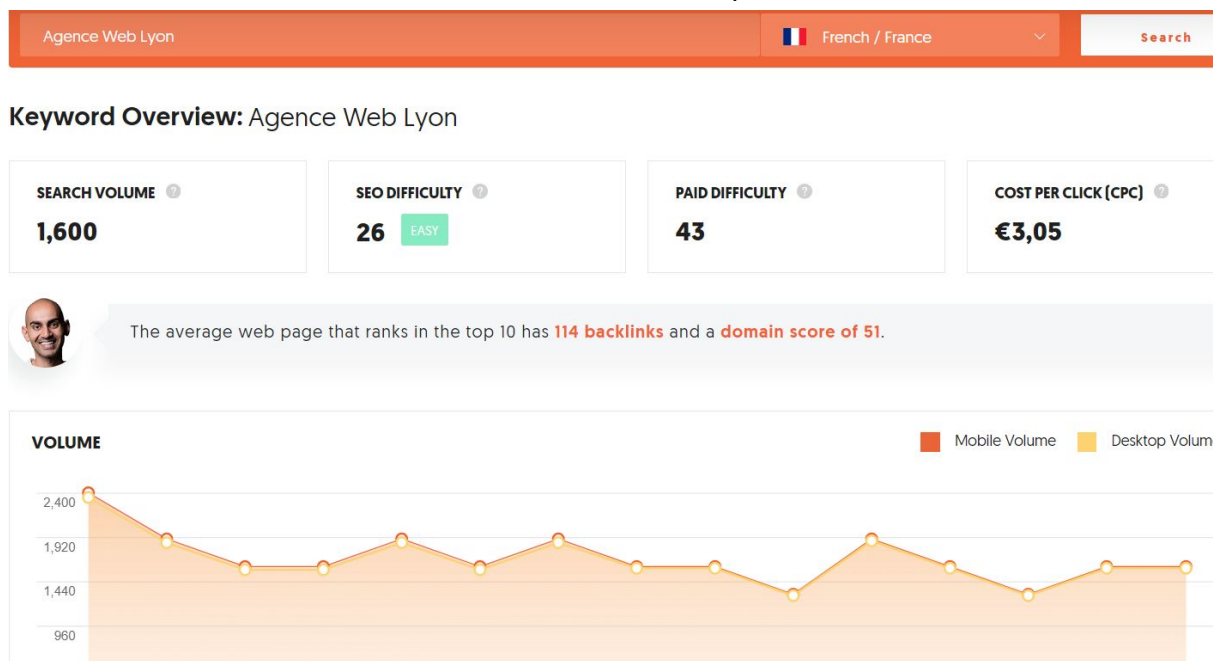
Agence Web Lyon

French / France

Search

Keyword Overview: Agence Web Lyon

SEARCH VOLUME
1,600

SEO DIFFICULTY
26 EASY

PAID DIFFICULTY
43

COST PER CLICK (CPC)
€3,05

The average web page that ranks in the top 10 has 114 backlinks and a domain score of 51.

VOLUME

Mobile Volume

Desktop Volum

2,400
1,920
1,440
960